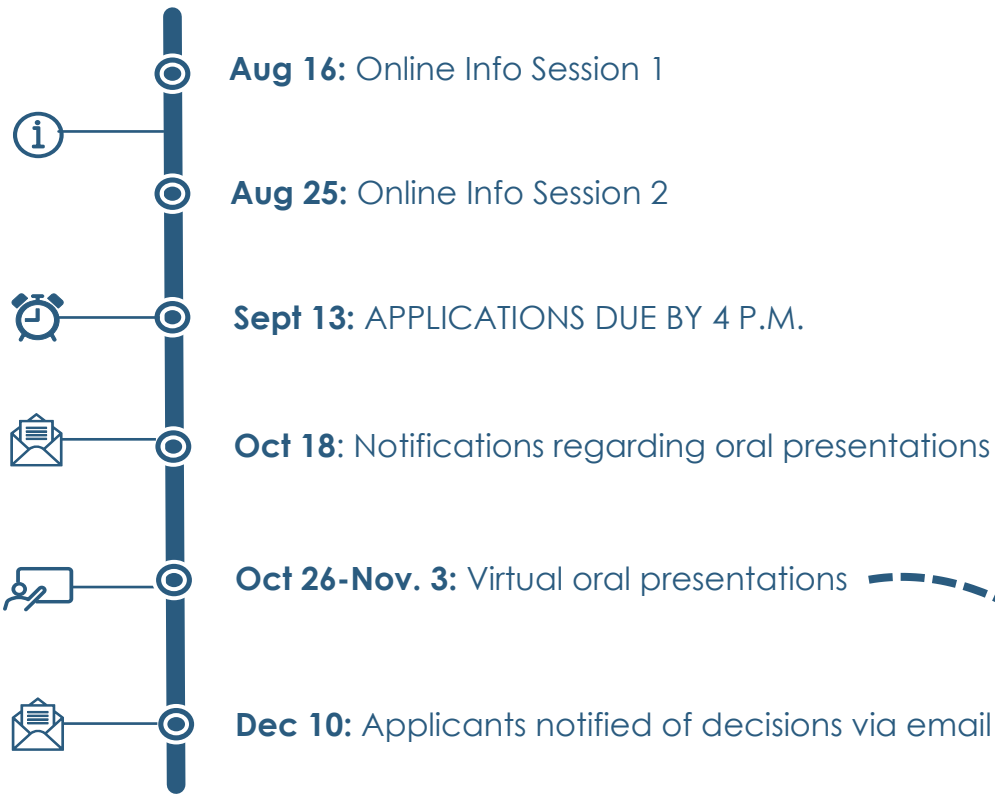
**Aug 16:** Online Info Session 1

**Aug 25:** Online Info Session 2

**Sept 13:** APPLICATIONS DUE BY 4 P.M.

**Oct 18**: Notifications regarding oral presentations

**Oct 26-Nov. 3:** Virtual oral presentations

**Dec 10:** Applicants notified of decisions via email